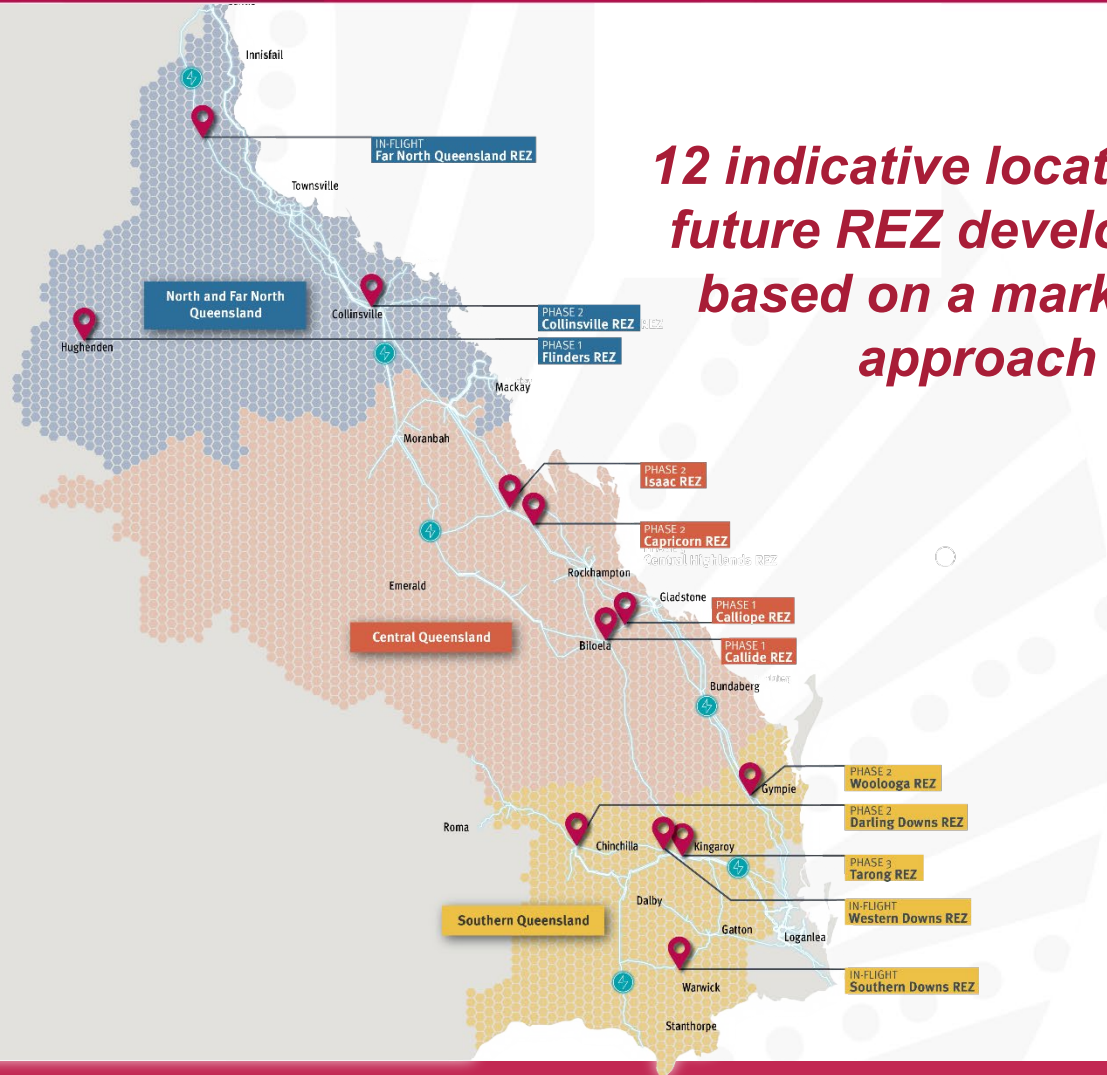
12 indicative locat
future REZ develo
based on a mark
approach

Innisfail

IN-FLIGHT
Far North Queensland REZ

Townsville

North and Far North Queensland

Collinsville

PHASE 2
Collinsville REZ

Hughenden

PHASE 1
Flinders REZ

Mackay

Moranbah

PHASE 2
Isaac REZ

PHASE 2
Capricorn REZ
Central Highlands REZ

Emerald

Rockhampton

Gladstone

PHASE 1
Calliope REZ

Central Queensland

Biloela

PHASE 1
Callide REZ

Bundaberg

PHASE 2
Woolooga REZ

Gympie

PHASE 2
Darling Downs REZ

Roma

Chinchilla

Kingaroy

PHASE 3
Tarong REZ

Dalby

IN-FLIGHT
Western Downs REZ

Southern Queensland

Gatton

Loganlea

IN-FLIGHT
Southern Downs REZ

Warwick

Stanthorpe